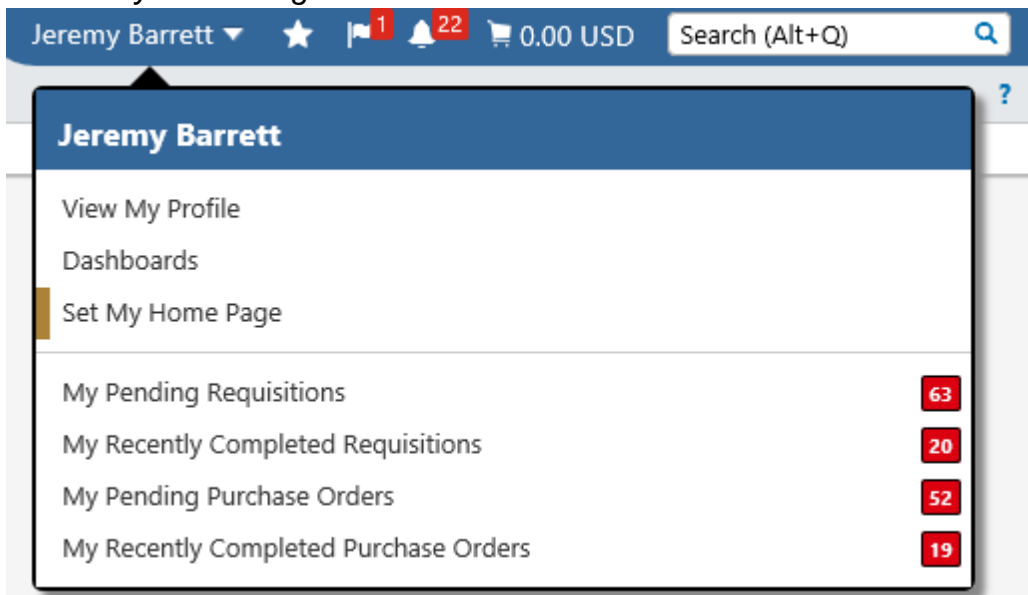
Jeremy Barrett 1 22 0.00 USD Search (Alt+Q)

?

Jeremy Barrett

View My Profile
Dashboards
Set My Home Page

My Pending Requisitions 63
My Recently Completed Requisitions 20
My Pending Purchase Orders 52
My Recently Completed Purchase Orders 19